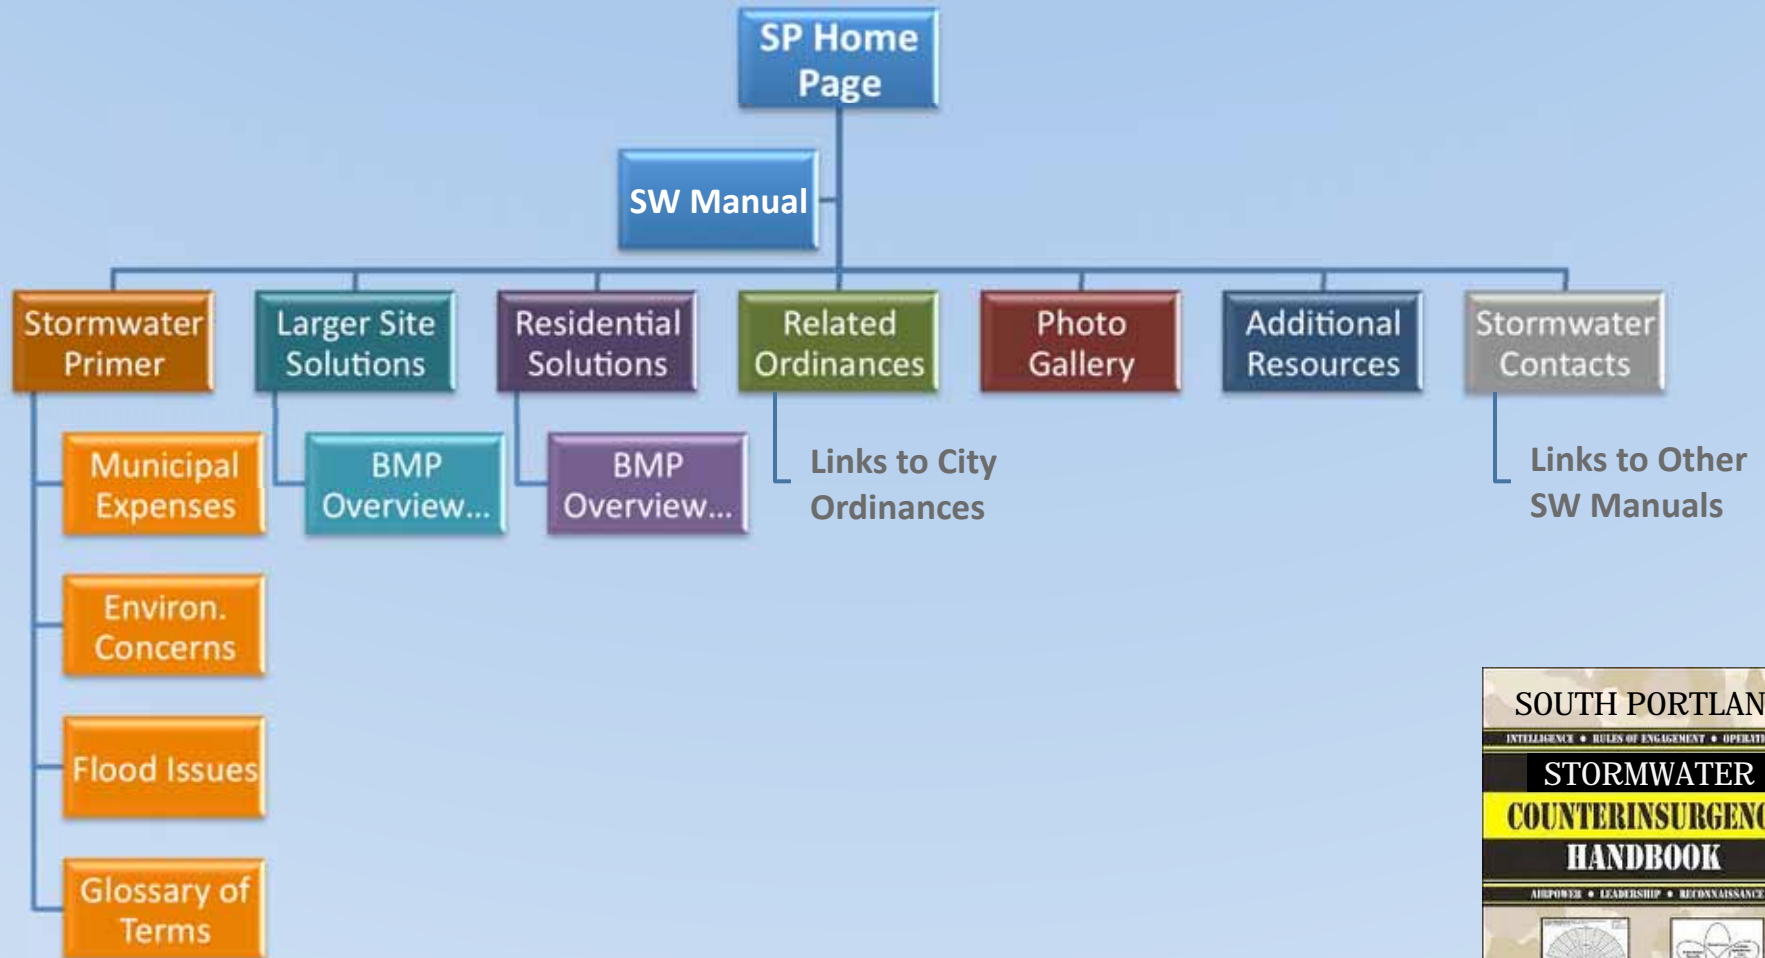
SP Home Page

SW Manual

Stormwater Primer

Larger Site Solutions

Residential Solutions

Related Ordinances

Photo Gallery

Additional Resources

Stormwater Contacts

Municipal Expenses

BMP Overview...

BMP Overview...

Links to City Ordinances

Links to Other SW Manuals

Environ. Concerns

Flood Issues

Glossary of Terms

SOUTH PORTLAN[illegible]

INTELLIGENCE • RULES OF ENGAGEMENT • OPERATI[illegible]

STORMWATER

COUNTERINSURGENC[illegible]

HANDBOOK

AIRPOWER • LEADERSHIP • RECONNAISSANCE